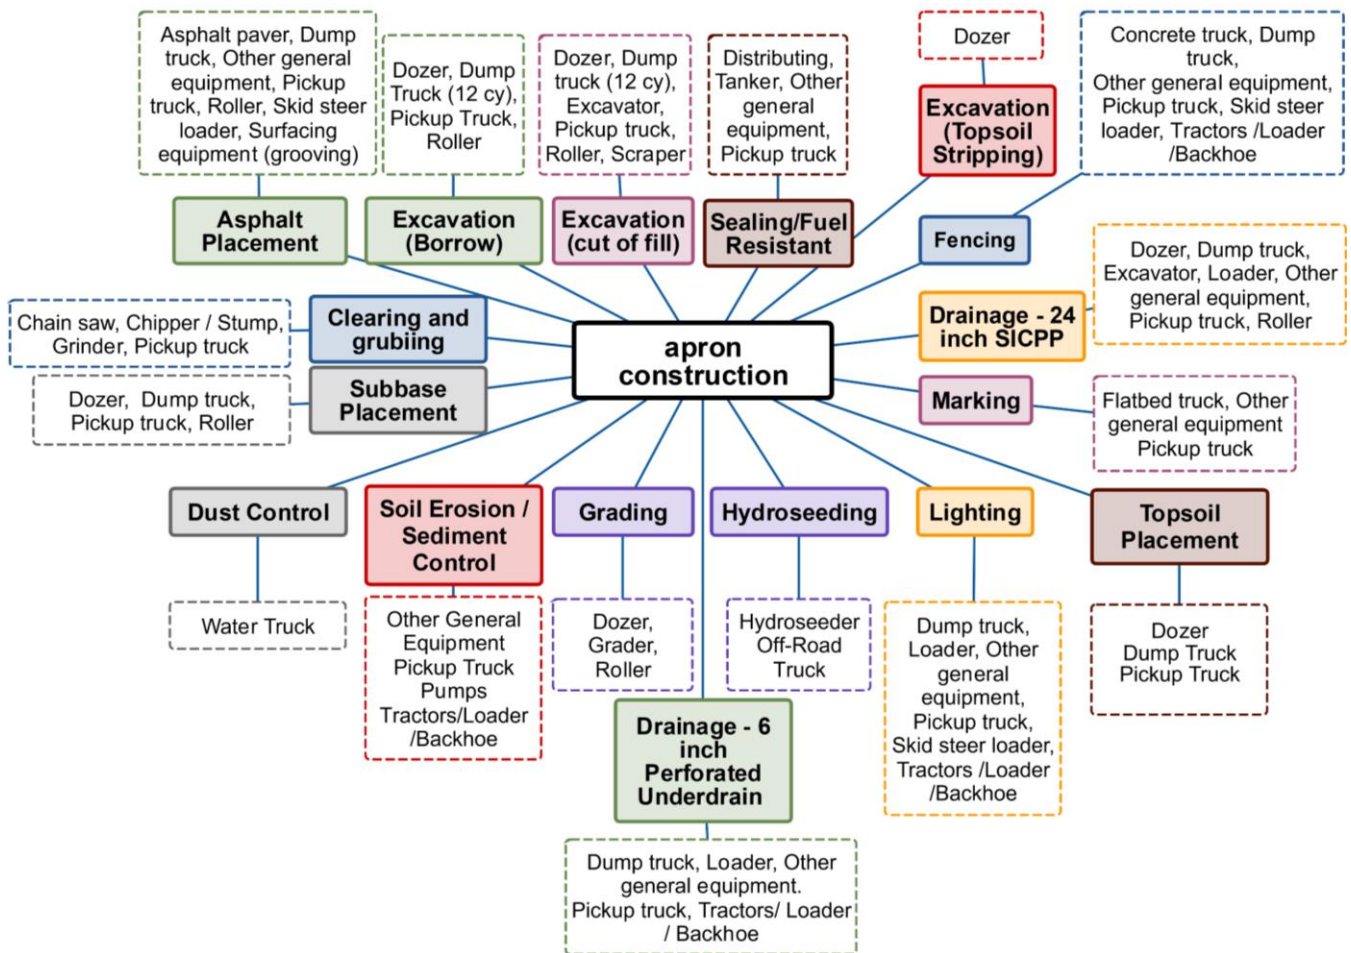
apron construction

Asphalt Placement
Asphalt paver, Dump truck, Other general equipment, Pickup truck, Roller, Skid steer loader, Surfacing equipment (grooving)

Excavation (Borrow)
Dozer, Dump Truck (12 cy), Pickup Truck, Roller

Excavation (cut of fill)
Dozer, Dump truck (12 cy), Excavator, Pickup truck, Roller, Scraper

Sealing/Fuel Resistant
Distributing, Tanker, Other general equipment, Pickup truck

Excavation (Topsoil Stripping)
Dozer

Fencing
Concrete truck, Dump truck, Other general equipment, Pickup truck, Skid steer loader, Tractors /Loader /Backhoe

Drainage - 24 inch SICPP
Dozer, Dump truck, Excavator, Loader, Other general equipment, Pickup truck, Roller

Marking
Flatbed truck, Other general equipment Pickup truck

Topsoil Placement
Dozer Dump Truck Pickup Truck

Lighting
Dump truck, Loader, Other general equipment, Pickup truck, Skid steer loader, Tractors /Loader /Backhoe

Hydroseeding
Hydroseeder Off-Road Truck

Drainage - 6 inch Perforated Underdrain
Dump truck, Loader, Other general equipment. Pickup truck, Tractors/ Loader / Backhoe

Grading
Dozer, Grader, Roller

Soil Erosion / Sediment Control
Other General Equipment Pickup Truck Pumps Tractors/Loader /Backhoe

Dust Control
Water Truck

Subbase Placement
Dozer, Dump truck, Pickup truck, Roller

Clearing and grubiing
Chain saw, Chipper / Stump, Grinder, Pickup truck